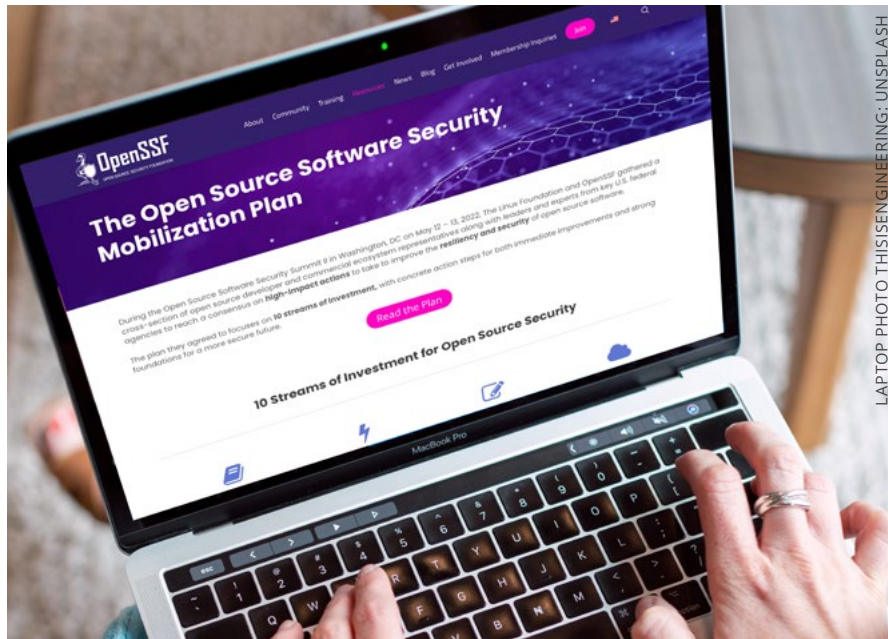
LAPTOP PHOTO THISISENGINEERING: UNSPLASH

OpenSSF
OPEN SOURCE SECURITY FOUNDATION

About Community Training Resources News Blog Get Involved Membership Inquiries Join

The Open Source Software Security Mobilization Plan

During the Open Source Software Security Summit II in Washington, DC on May 12 – 13, 2022, The Linux Foundation and OpenSSF gathered a cross-section of open source developer and commercial ecosystem representatives along with leaders and experts from key U.S. federal agencies to reach a consensus on high-impact actions to take to improve the resiliency and security of open source software.

The plan they agreed to focuses on 10 streams of investment, with concrete action steps for both immediate improvements and strong foundations for a more secure future.

Read the Plan

10 Streams of Investment for Open Source Security

MacBook Pro

esc